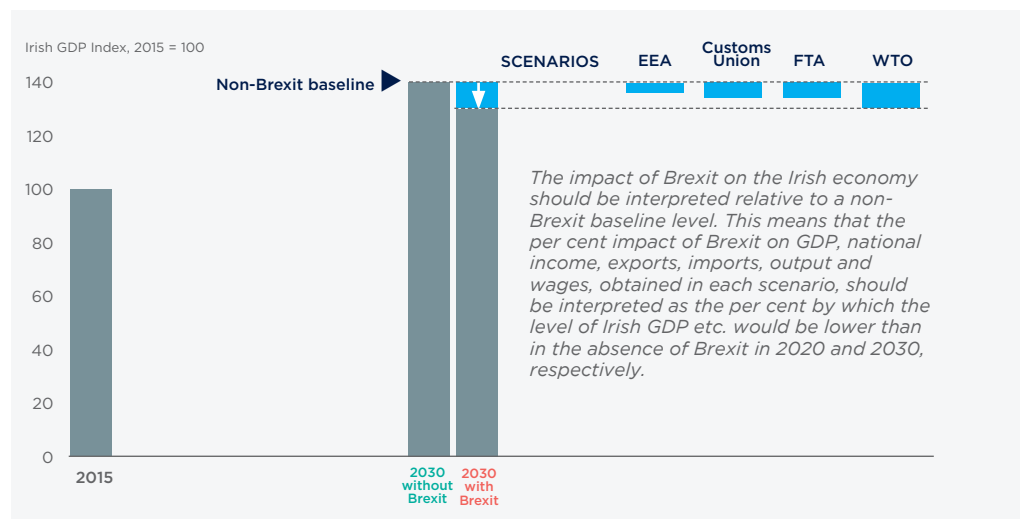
Irish GDP Index, 2015 = 100

140
120
100
80
60
40
20
0

Non-Brexit baseline

SCENARIOS EEA Customs Union FTA WTO

The impact of Brexit on the Irish economy should be interpreted relative to a non-Brexit baseline level. This means that the per cent impact of Brexit on GDP, national income, exports, imports, output and wages, obtained in each scenario, should be interpreted as the per cent by which the level of Irish GDP etc. would be lower than in the absence of Brexit in 2020 and 2030, respectively.

2015

2030 without Brexit

2030 with Brexit